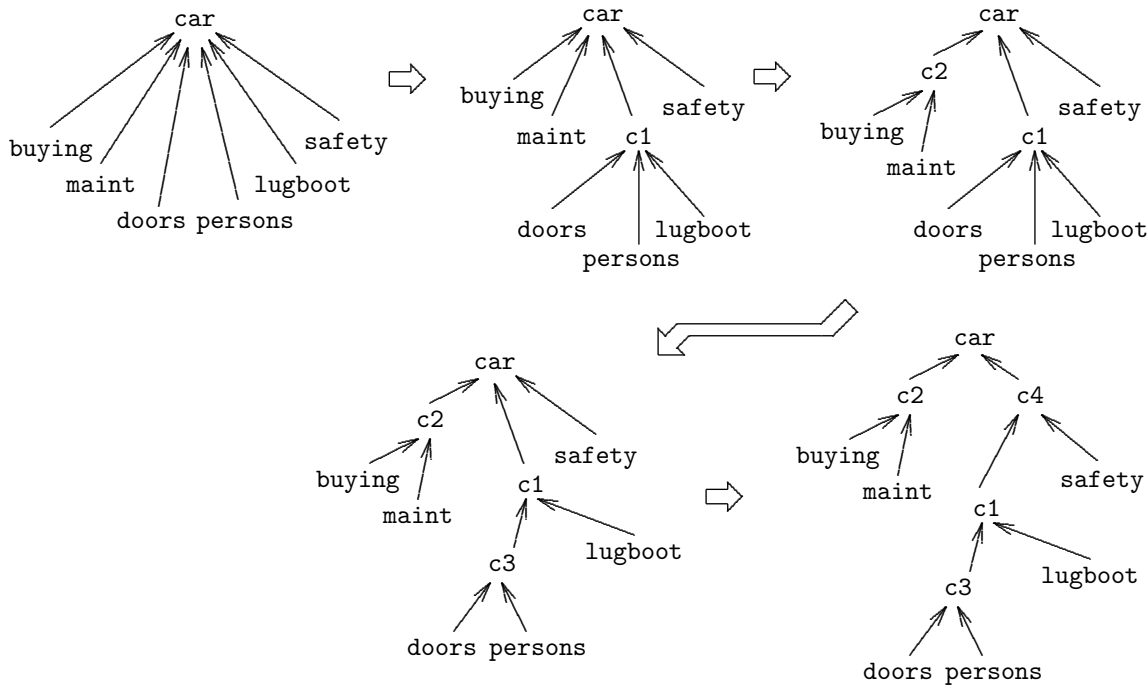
car

buying maint doors persons lugboot safety

car

buying maint safety c1

doors persons lugboot

car

c2 safety

buying maint c1

doors persons lugboot

car

c2 safety

buying maint c1

c3 lugboot

doors persons

car

c2 c4

buying maint safety

c1

c3 lugboot

doors persons